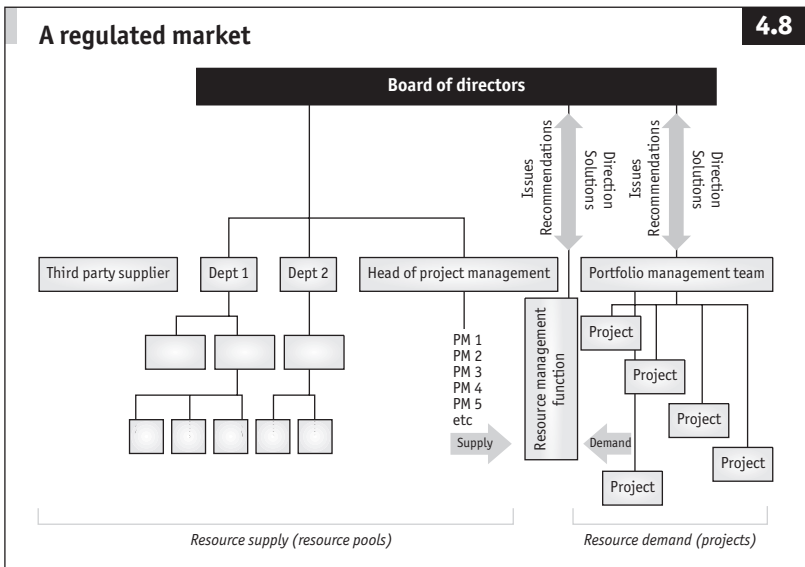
A regulated market

4.8

Board of directors

Issues
Recommendations

Direction
Solutions

Issues
Recommendations

Direction
Solutions

Third party supplier

Dept 1

Dept 2

Head of project management

Portfolio management team

PM 1
PM 2
PM 3
PM 4
PM 5
etc

Supply

Resource management function

Demand

Project

Project

Project

Project

Project

Resource supply (resource pools)

Resource demand (projects)